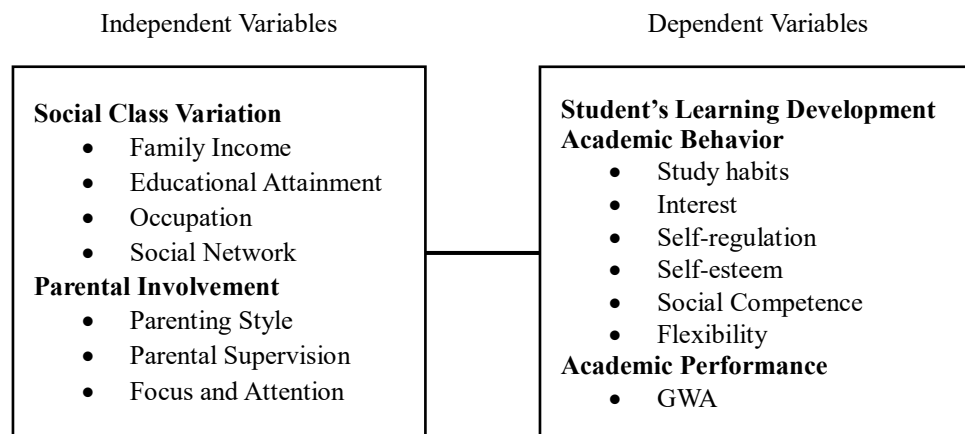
Independent Variables

Social Class Variation
- Family Income
- Educational Attainment
- Occupation
- Social Network

Parental Involvement
- Parenting Style
- Parental Supervision
- Focus and Attention

Dependent Variables

Student's Learning Development
Academic Behavior
- Study habits
- Interest
- Self-regulation
- Self-esteem
- Social Competence
- Flexibility

Academic Performance
- GWA